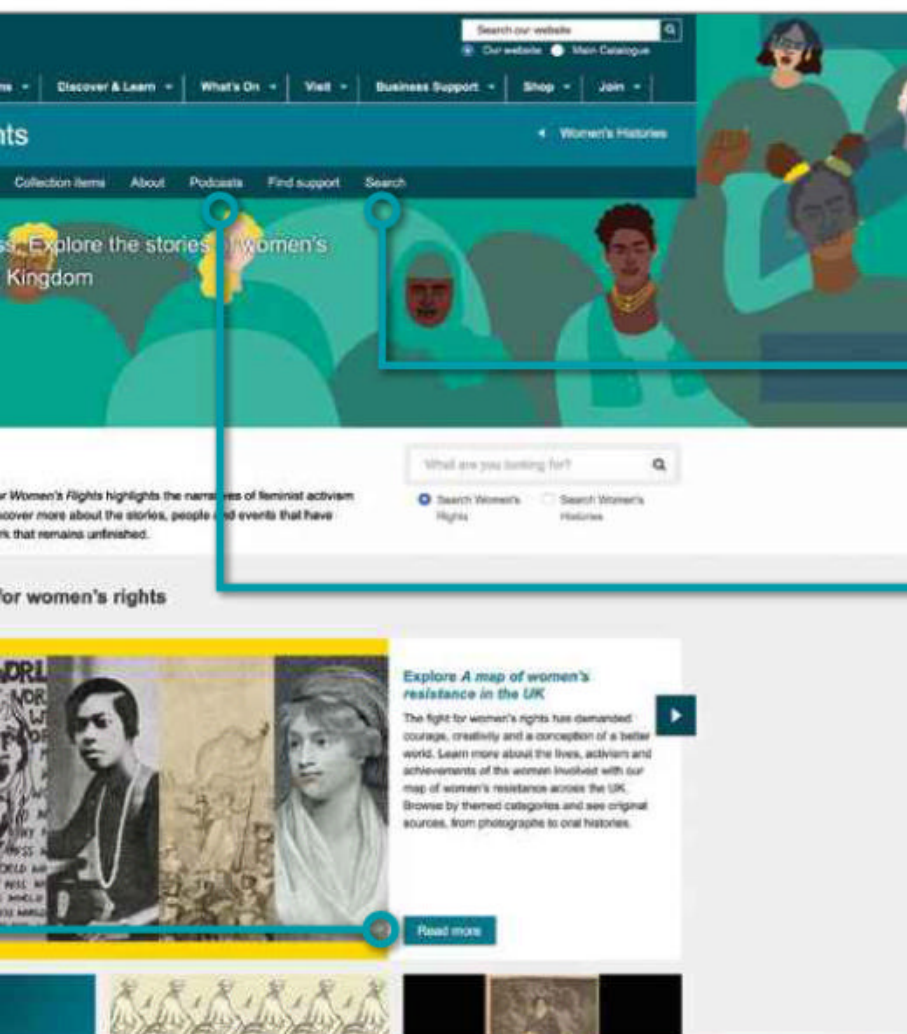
Search our website

Our website Main Catalogue

ns | Discover & Learn | What's On | Visit | Business Support | Shop | Join

hts

Women's Histories

Collection items About Podcasts Find support Search

ss. Explore the stories of women's Kingdom

What are you looking for?

Search Women's Rights

Search Women's Histories

r Women's Rights highlights the narra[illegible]es of feminist activism cover more about the stories, people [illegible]d events that have k that remains unfinished.

for women's rights

Explore A map of women's resistance in the UK

The fight for women's rights has demanded courage, creativity and a conception of a better world. Learn more about the lives, activism and achievements of the women involved with our map of women's resistance across the UK. Browse by themed categories and see original sources, from photographs to oral histories.

Read more